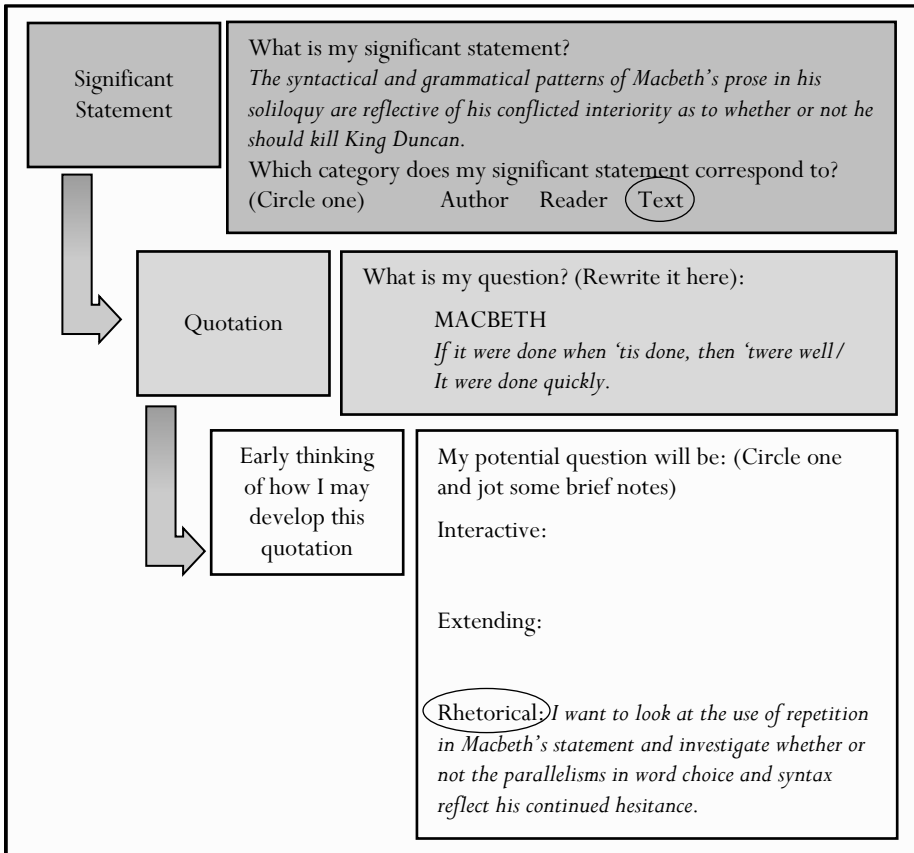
Significant Statement

What is my significant statement?
*The syntactical and grammatical patterns of Macbeth's prose in his soliloquy are reflective of his conflicted interiority as to whether or not he should kill King Duncan.*
Which category does my significant statement correspond to? (Circle one) Author Reader Text

Quotation

What is my question? (Rewrite it here):

MACBETH
*If it were done when 'tis done, then 'twere well/ It were done quickly.*

Early thinking of how I may develop this quotation

My potential question will be: (Circle one and jot some brief notes)

Interactive:

Extending:

Rhetorical: *I want to look at the use of repetition in Macbeth's statement and investigate whether or not the parallelisms in word choice and syntax reflect his continued hesitance.*